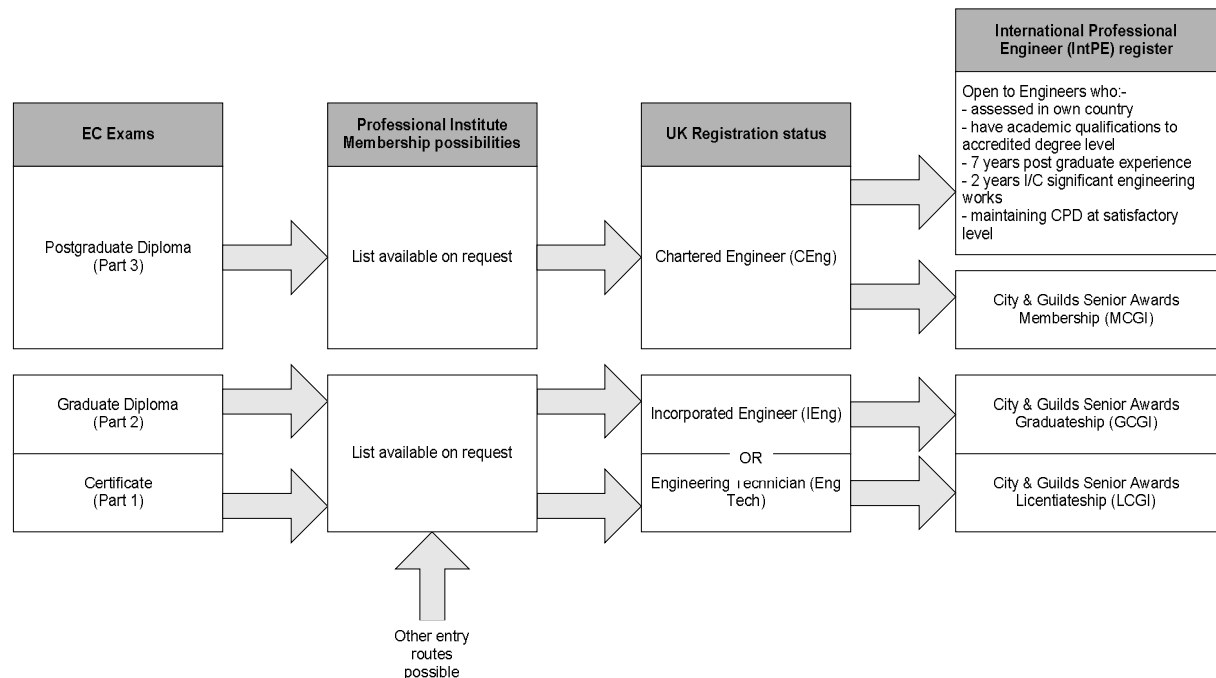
International Professional Engineer (IntPE) register

Open to Engineers who:-
- assessed in own country
- have academic qualifications to accredited degree level
- 7 years post graduate experience
- 2 years I/C significant engineering works
- maintaining CPD at satisfactory level

EC Exams

Professional Institute Membership possibilities

UK Registration status

Postgraduate Diploma (Part 3)

List available on request

Chartered Engineer (CEng)

City & Guilds Senior Awards Membership (MCGI)

Graduate Diploma (Part 2)

Certificate (Part 1)

List available on request

Incorporated Engineer (IEng)

OR

Engineering Technician (Eng Tech)

City & Guilds Senior Awards Graduateship (GCGI)

City & Guilds Senior Awards Licentiateship (LCGI)

Other entry routes possible